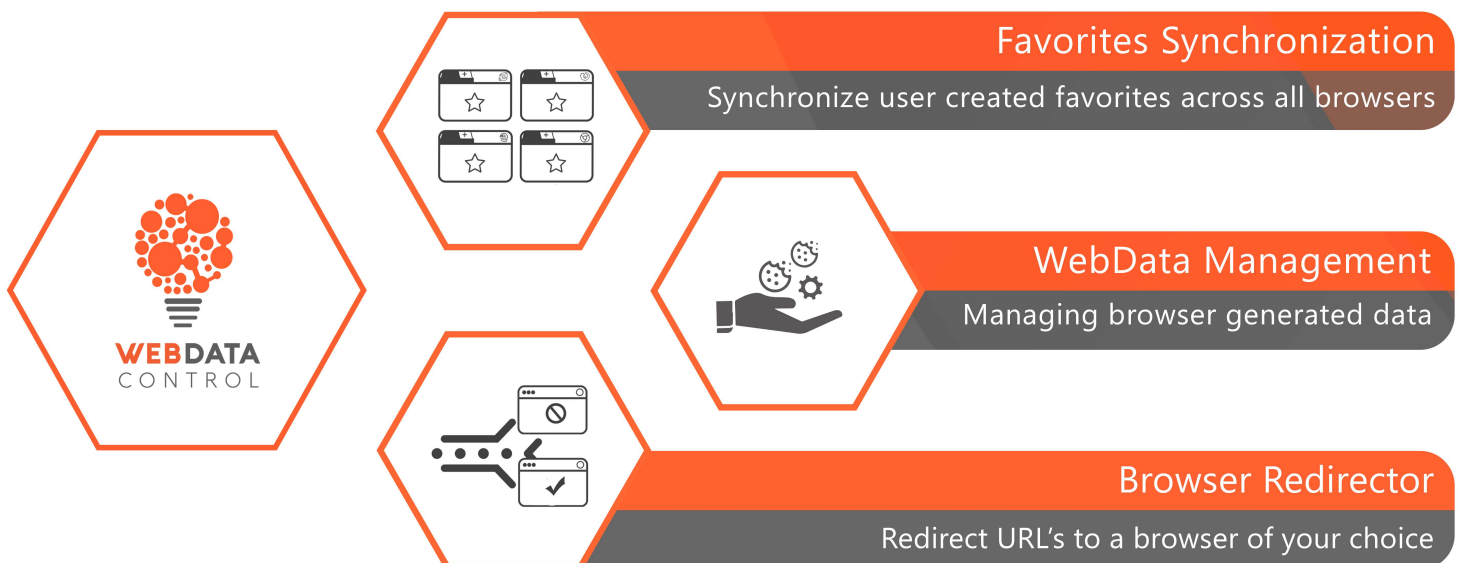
WEBDATA
CONTROL

Favorites Synchronization

Synchronize user created favorites across all browsers

WebData Management

Managing browser generated data

Browser Redirector

Redirect URL's to a browser of your choice